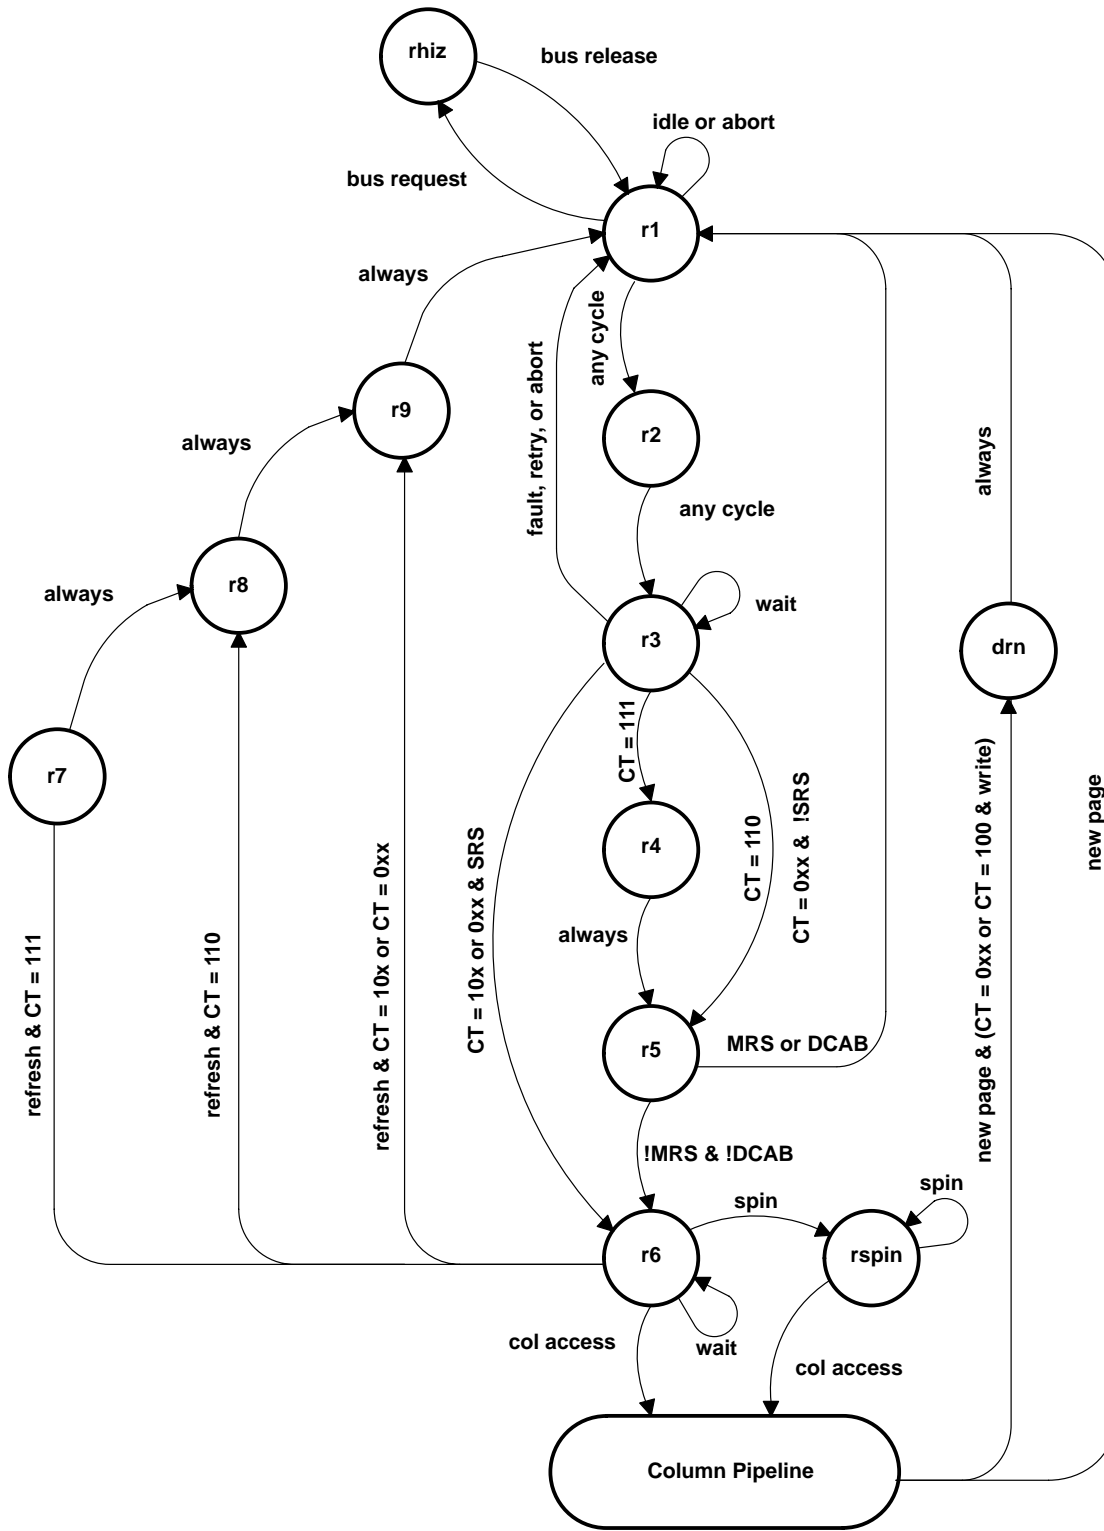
rhiz
bus release
idle or abort
bus request
r1
always
any cycle
fault, retry, or abort
r9
r2
always
always
any cycle
r8
wait
always
r3
drn
CT = 111
r7
r4
CT = 110
CT = 0xx & !SRS
new page
refresh & CT = 111
refresh & CT = 110
refresh & CT = 10x or CT = 0xx
CT = 10x or 0xx & SRS
always
new page & (CT = 0xx or CT = 100 & write)
r5
MRS or DCAB
!MRS & !DCAB
spin
spin
r6
rspin
col access
wait
col access
Column Pipeline